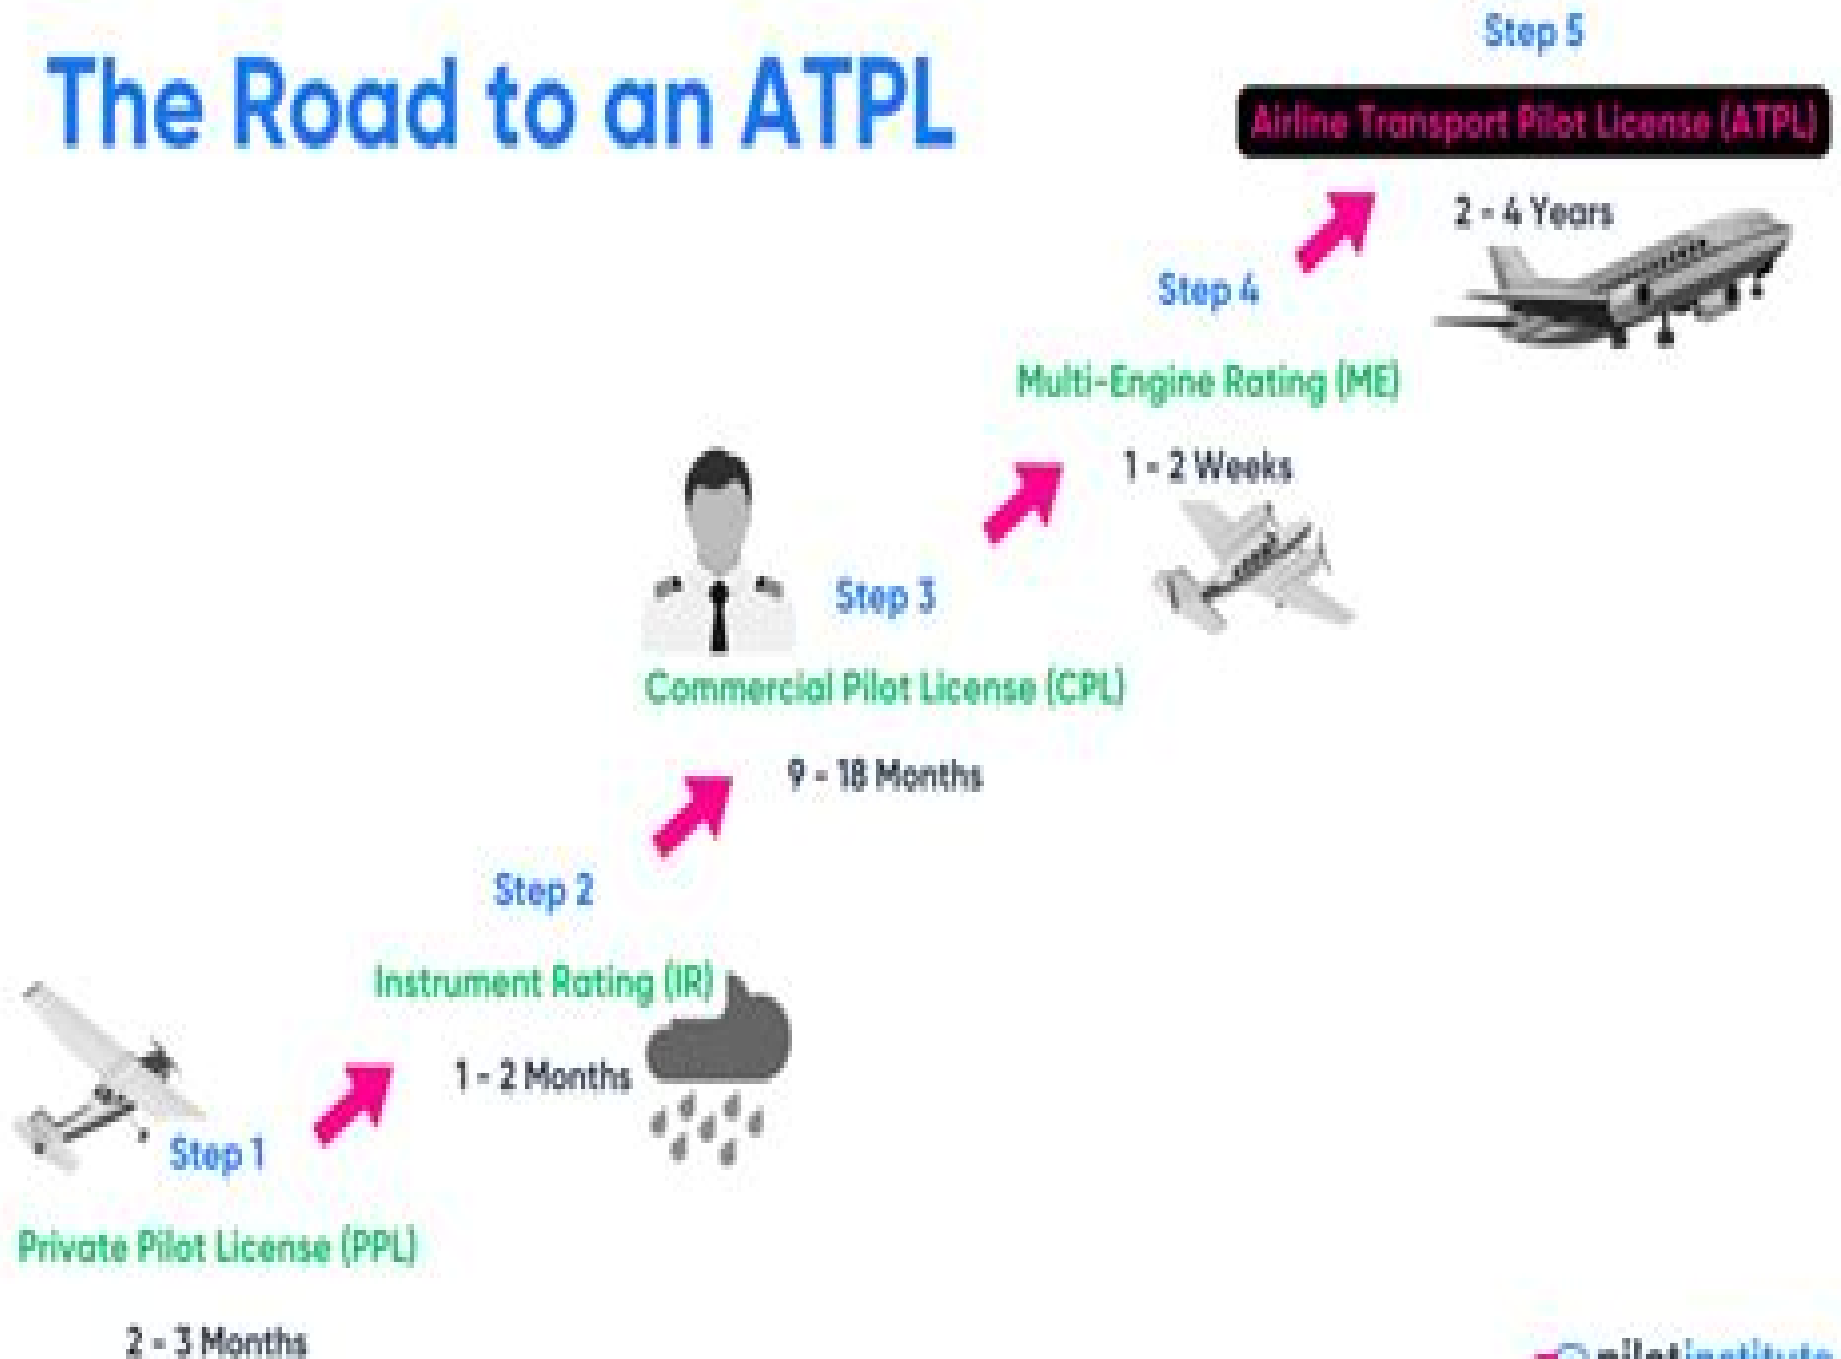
The Road to an ATPL

Step 5

Airline Transport Pilot License (ATPL)

2 - 4 Years

Step 4

Multi-Engine Rating (ME)

1 - 2 Weeks

Step 3

Commercial Pilot License (CPL)

9 - 18 Months

Step 2

Instrument Rating (IR)

1 - 2 Months

Step 1

Private Pilot License (PPL)

2 - 3 Months

pilotinstitute